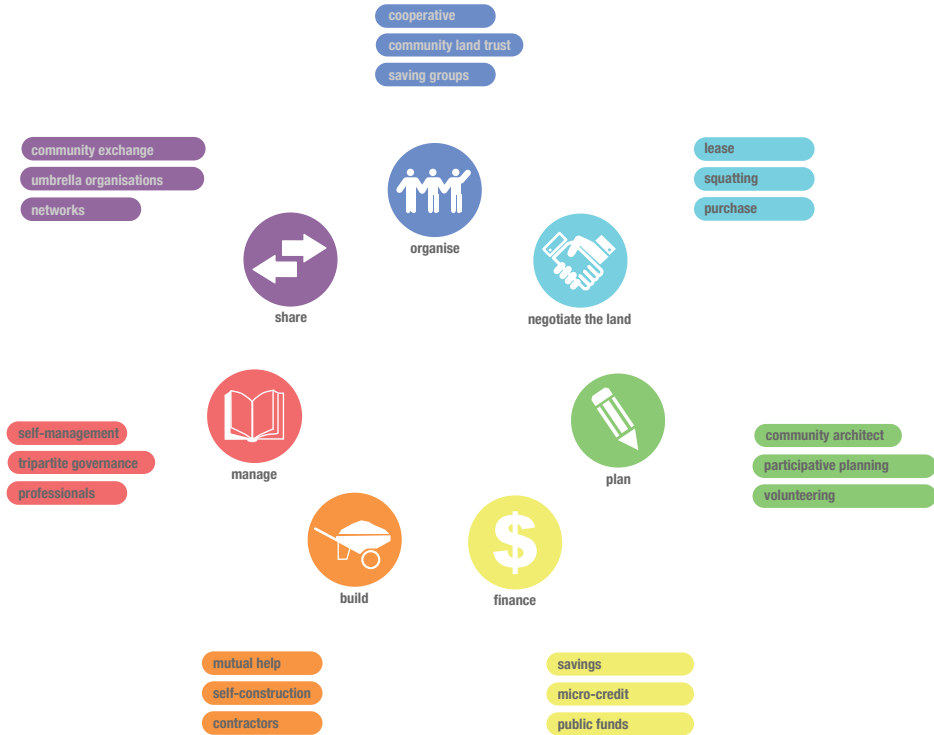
cooperative
community land trust
saving groups

community exchange
umbrella organisations
networks

lease
squatting
purchase

organise

share

negotiate the land

manage

plan

self-management
tripartite governance
professionals

community architect
participative planning
volunteering

$

build

finance

mutual help
self-construction
contractors

savings
micro-credit
public funds